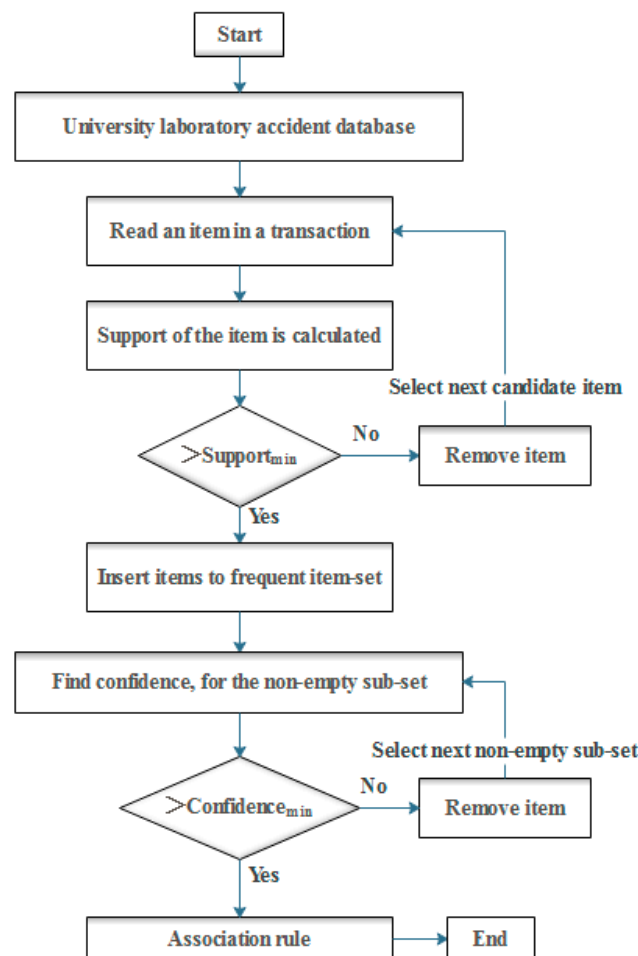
Start

University laboratory accident database

Read an item in a transaction

Support of the item is calculated

Select next candidate item

$>$Support$_{min}$

No

Remove item

Yes

Insert items to frequent item-set

Find confidence, for the non-empty sub-set

Select next non-empty sub-set

$>$Confidence$_{min}$

No

Remove item

Yes

Association rule

End